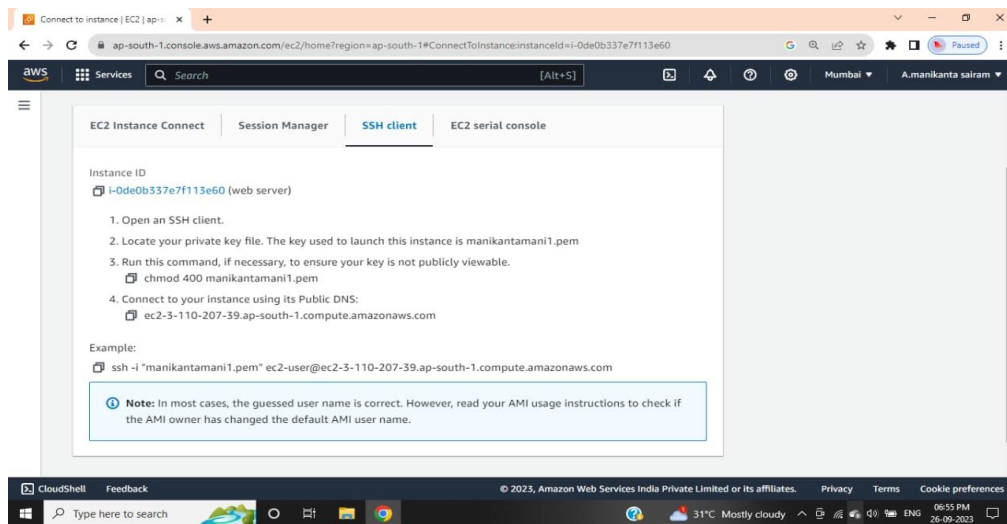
Connect to instance | EC2 | ap-s ×

ap-south-1.console.aws.amazon.com/ec2/home?region=ap-south-1#ConnectToInstance:instanceId=i-0de0b337e7f113e60

Paused

aws Services Search [Alt+S] Mumbai ▾ A.manikanta sairam ▾

EC2 Instance Connect | Session Manager | SSH client | EC2 serial console

Instance ID
i-0de0b337e7f113e60 (web server)

1. Open an SSH client.

2. Locate your private key file. The key used to launch this instance is manikantamani1.pem

3. Run this command, if necessary, to ensure your key is not publicly viewable.
chmod 400 manikantamani1.pem

4. Connect to your instance using its Public DNS:
ec2-3-110-207-39.ap-south-1.compute.amazonaws.com

Example:
ssh -i "manikantamani1.pem" ec2-user@ec2-3-110-207-39.ap-south-1.compute.amazonaws.com

Note: In most cases, the guessed user name is correct. However, read your AMI usage instructions to check if the AMI owner has changed the default AMI user name.

CloudShell Feedback © 2023, Amazon Web Services India Private Limited or its affiliates. Privacy Terms Cookie preferences

Type here to search 31°C Mostly cloudy ENG 06:55 PM 26-09-2023